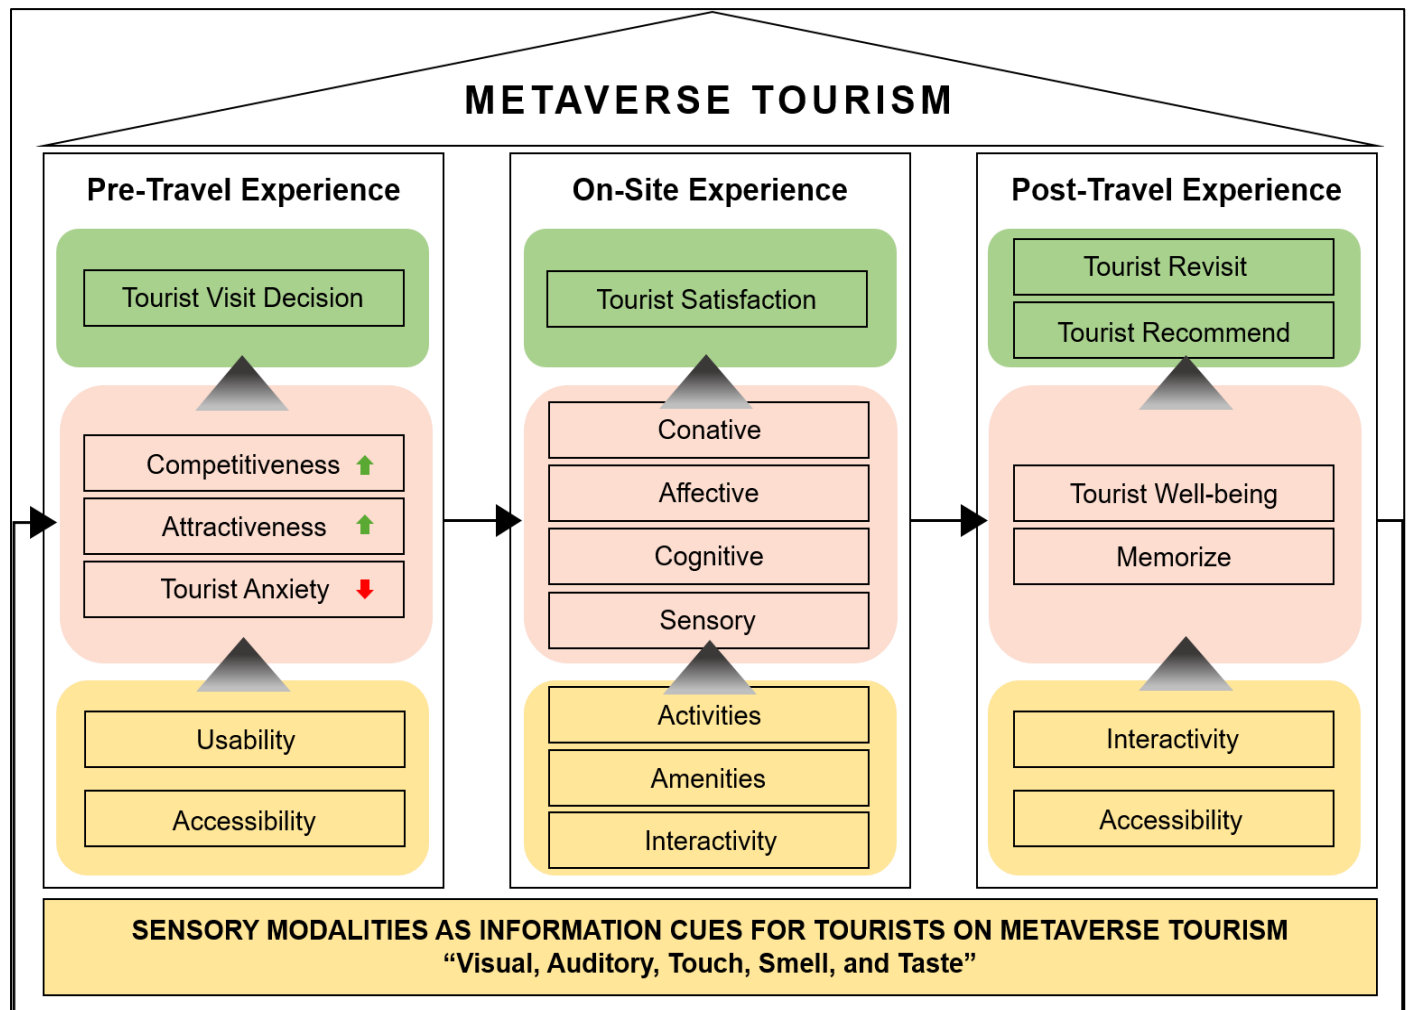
METAVERSE TOURISM

Pre-Travel Experience

Tourist Visit Decision

Competitiveness

Attractiveness

Tourist Anxiety

Usability

Accessibility

On-Site Experience

Tourist Satisfaction

Conative

Affective

Cognitive

Sensory

Activities

Amenities

Interactivity

Post-Travel Experience

Tourist Revisit

Tourist Recommend

Tourist Well-being

Memorize

Interactivity

Accessibility

SENSORY MODALITIES AS INFORMATION CUES FOR TOURISTS ON METAVERSE TOURISM
“Visual, Auditory, Touch, Smell, and Taste”